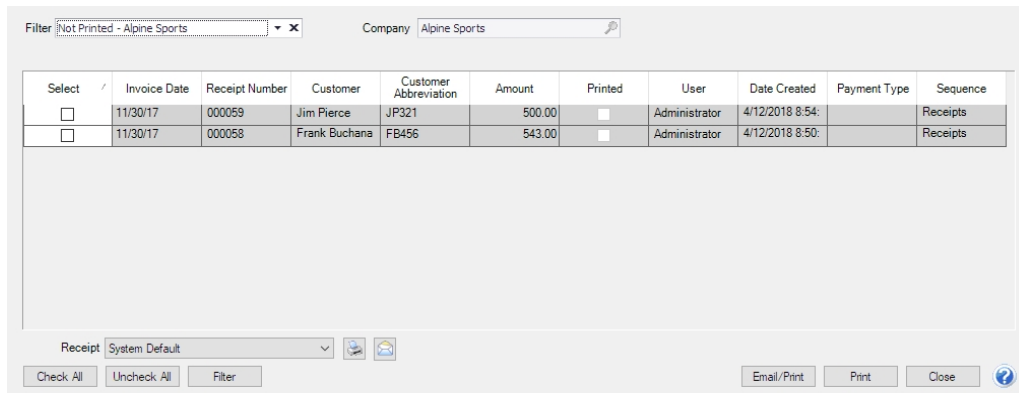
Filter Not Printed - Alpine Sports

Company Alpine Sports

| Select | Invoice Date | Receipt Number | Customer | Customer Abbreviation | Amount | Printed | User | Date Created | Payment Type | Sequence |
|---|---|---|---|---|---|---|---|---|---|---|
| | 11/30/17 | 000059 | Jim Pierce | JP321 | 500.00 | | Administrator | 4/12/2018 8:54: | | Receipts |
| | 11/30/17 | 000058 | Frank Buchana | FB456 | 543.00 | | Administrator | 4/12/2018 8:50: | | Receipts |

Receipt System Default

Check All Uncheck All Filter

Email/Print Print Close